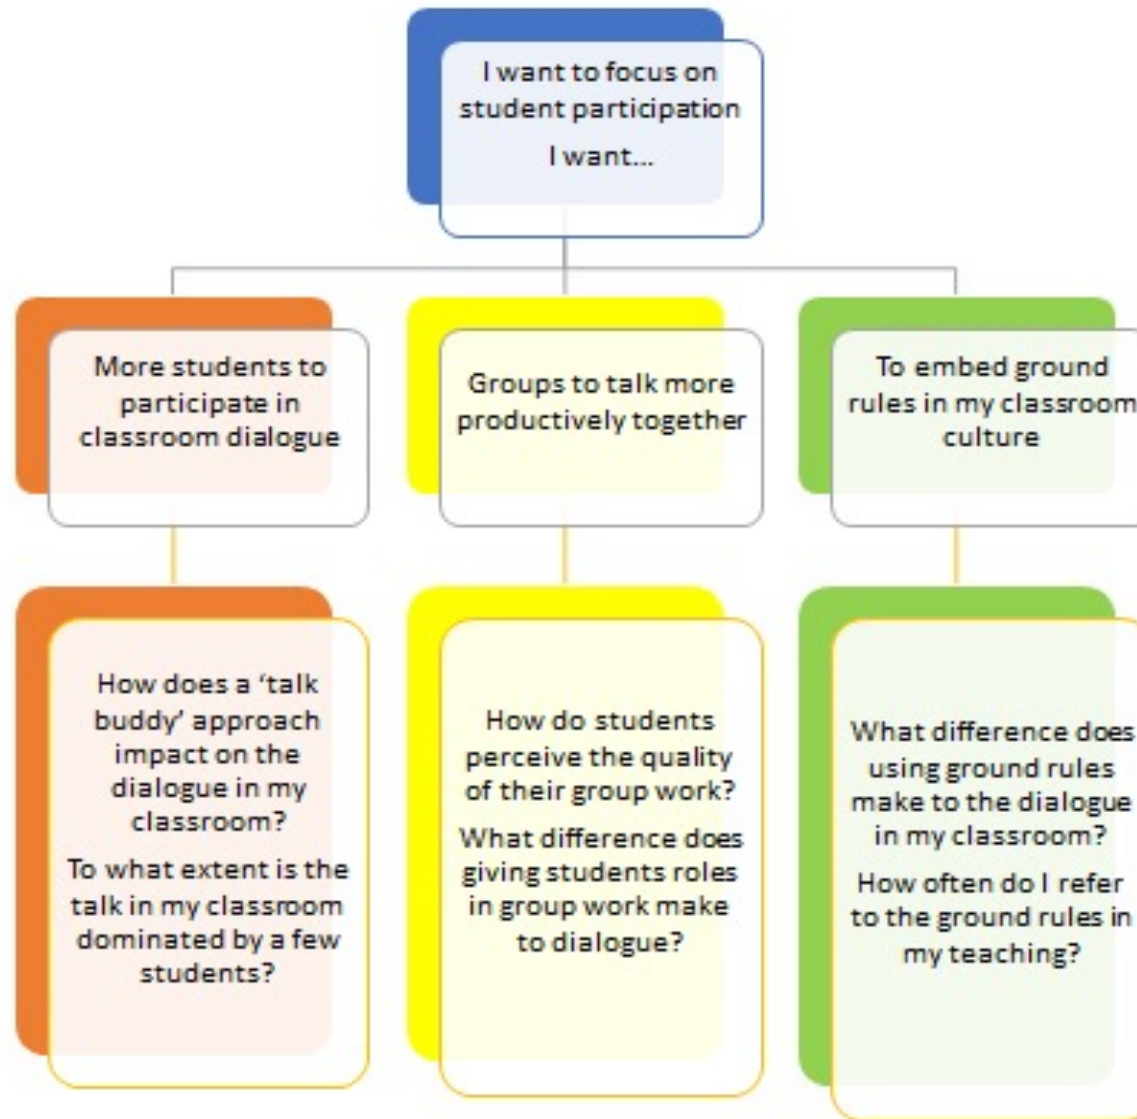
I want to focus on student participation

I want...

More students to participate in classroom dialogue

Groups to talk more productively together

To embed ground rules in my classroom culture

How does a 'talk buddy' approach impact on the dialogue in my classroom?

To what extent is the talk in my classroom dominated by a few students?

How do students perceive the quality of their group work?

What difference does giving students roles in group work make to dialogue?

What difference does using ground rules make to the dialogue in my classroom?

How often do I refer to the ground rules in my teaching?